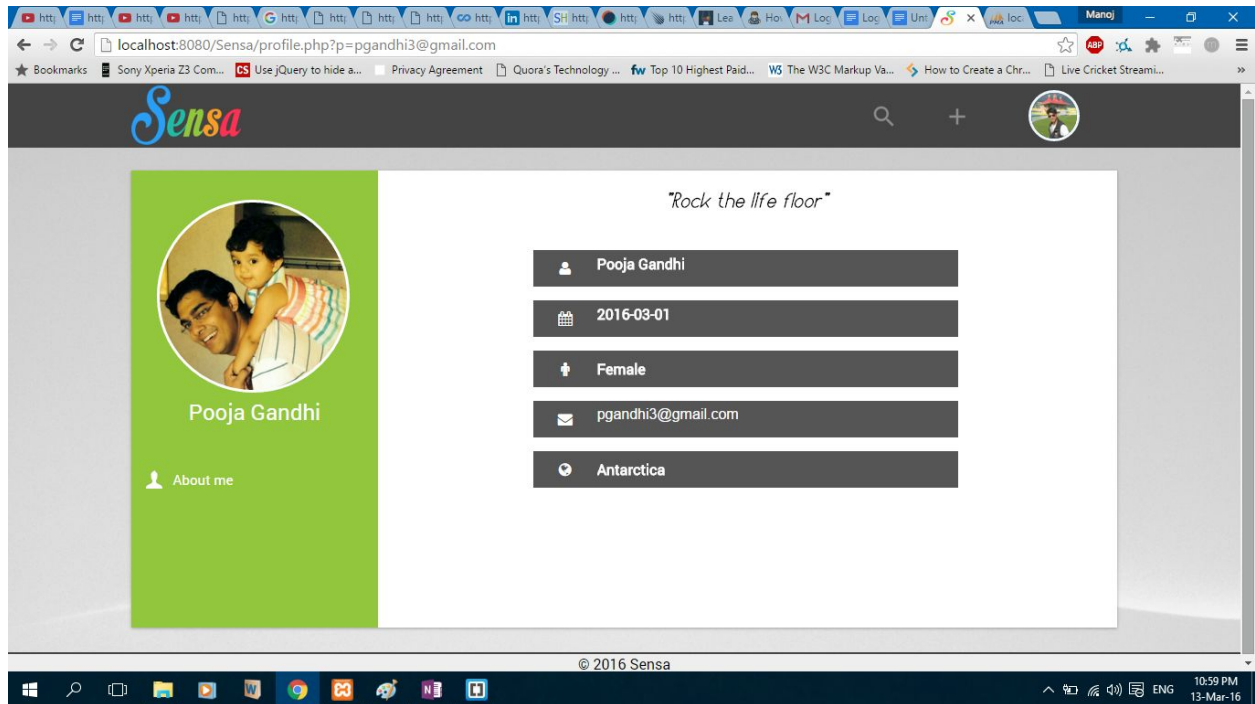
htt htt htt htt htt G htt htt htt htt htt in htt SH htt htt htt Lea Hov Log Log Uni loc Manoj

localhost:8080/Sensa/profile.php?p=pgandhi3@gmail.com

Bookmarks Sony Xperia Z3 Com... Use jQuery to hide a... Privacy Agreement Quora's Technology ... Top 10 Highest Paid... The W3C Markup Va... How to Create a Chr... Live Cricket Streami...

Sensa

"Rock the life floor"

Pooja Gandhi

2016-03-01

Female

pgandhi3@gmail.com

Antarctica

Pooja Gandhi

About me

© 2016 Sensa

ENG 10:59 PM 13-Mar-16